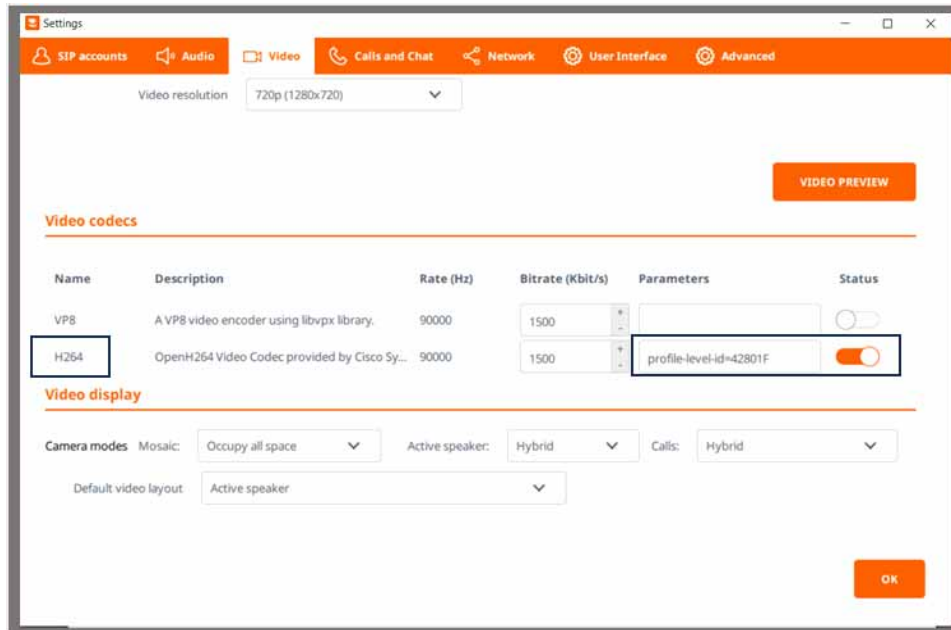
Settings

SIP accounts | Audio | Video | Calls and Chat | Network | User Interface | Advanced

Video resolution 720p (1280x720)

VIDEO PREVIEW

Video codecs

| Name | Description | Rate (Hz) | Bitrate (Kbit/s) | Parameters | Status |
|---|---|---|---|---|---|
| VP8 | A VP8 video encoder using libvpx library. | 90000 | 1500 | | |
| H264 | OpenH264 Video Codec provided by Cisco Sy... | 90000 | 1500 | profile-level-id=42801F | |

Video display

Camera modes Mosaic: Occupy all space Active speaker: Hybrid Calls: Hybrid

Default video layout Active speaker

OK